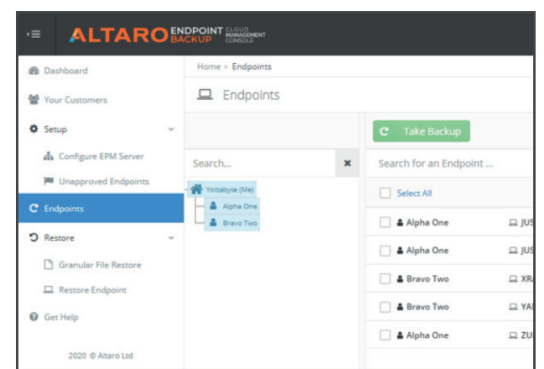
ALTARO ENDPOINT BACKUP CLOUD MANAGEMENT CONSOLE

Dashboard
Your Customers
Setup
Configure EPM Server
Unapproved Endpoints
Endpoints
Restore
Granular File Restore
Restore Endpoint
Get Help

2020 © Altaro Ltd

Home > Endpoints

Endpoints

Search...

Yottabyte (Me)
Alpha One
Bravo Two

Take Backup

Search for an Endpoint ...

Select All

| | | |
|---|---|---|
| | Alpha One | JUS |
| | Alpha One | JUS |
| | Bravo Two | XRA |
| | Bravo Two | YAI |
| | Alpha One | ZUI |